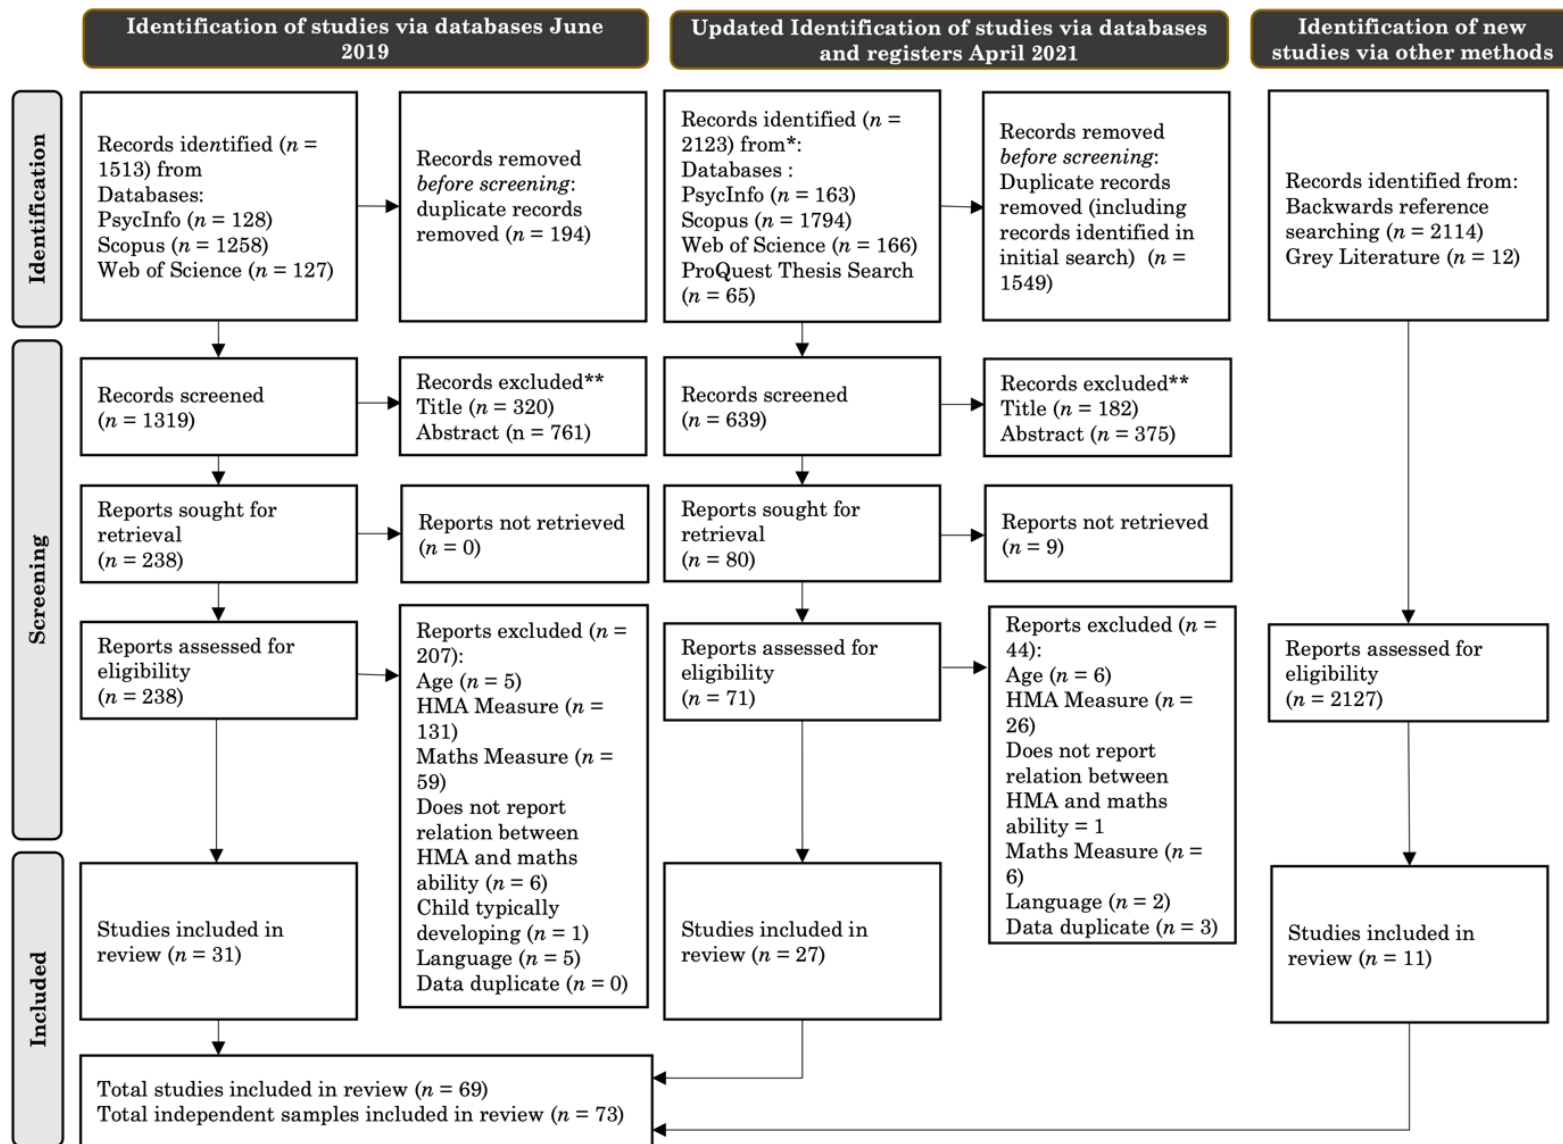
Identification of studies via databases June 2019

Updated Identification of studies via databases and registers April 2021

Identification of new studies via other methods

Identification

Records identified ($n$ = 1513) from Databases:
PsycInfo ($n$ = 128)
Scopus ($n$ = 1258)
Web of Science ($n$ = 127)

Records removed *before screening*: duplicate records removed ($n$ = 194)

Records identified ($n$ = 2123) from*:
Databases :
PsycInfo ($n$ = 163)
Scopus ($n$ = 1794)
Web of Science ($n$ = 166)
ProQuest Thesis Search ($n$ = 65)

Records removed *before screening*: Duplicate records removed (including records identified in initial search) ($n$ = 1549)

Records identified from:
Backwards reference searching ($n$ = 2114)
Grey Literature ($n$ = 12)

Screening

Records screened
($n$ = 1319)

Records excluded**
Title ($n$ = 320)
Abstract (n = 761)

Records screened
($n$ = 639)

Records excluded**
Title ($n$ = 182)
Abstract ($n$ = 375)

Reports sought for retrieval
($n$ = 238)

Reports not retrieved
($n$ = 0)

Reports sought for retrieval
($n$ = 80)

Reports not retrieved
($n$ = 9)

Reports assessed for eligibility
($n$ = 238)

Reports excluded ($n$ = 207):
Age ($n$ = 5)
HMA Measure ($n$ = 131)
Maths Measure ($n$ = 59)
Does not report relation between HMA and maths ability ($n$ = 6)
Child typically developing ($n$ = 1)
Language ($n$ = 5)
Data duplicate ($n$ = 0)

Reports assessed for eligibility
($n$ = 71)

Reports excluded ($n$ = 44):
Age ($n$ = 6)
HMA Measure ($n$ = 26)
Does not report relation between HMA and maths ability = 1
Maths Measure ($n$ = 6)
Language ($n$ = 2)
Data duplicate ($n$ = 3)

Reports assessed for eligibility
($n$ = 2127)

Included

Studies included in review ($n$ = 31)

Studies included in review ($n$ = 27)

Studies included in review ($n$ = 11)

Total studies included in review ($n$ = 69)
Total independent samples included in review ($n$ = 73)